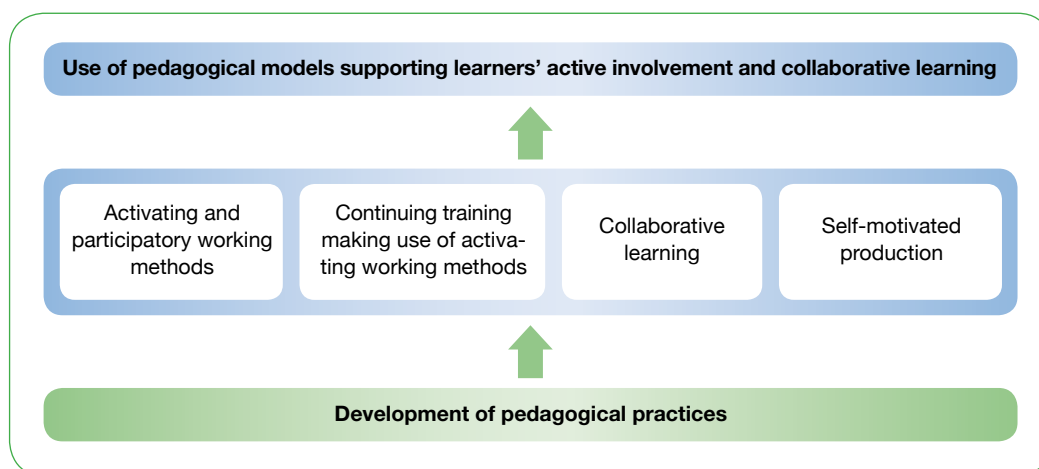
Use of pedagogical models supporting learners' active involvement and collaborative learning

Activating and participatory working methods

Continuing training making use of activating working methods

Collaborative learning

Self-motivated production

Development of pedagogical practices